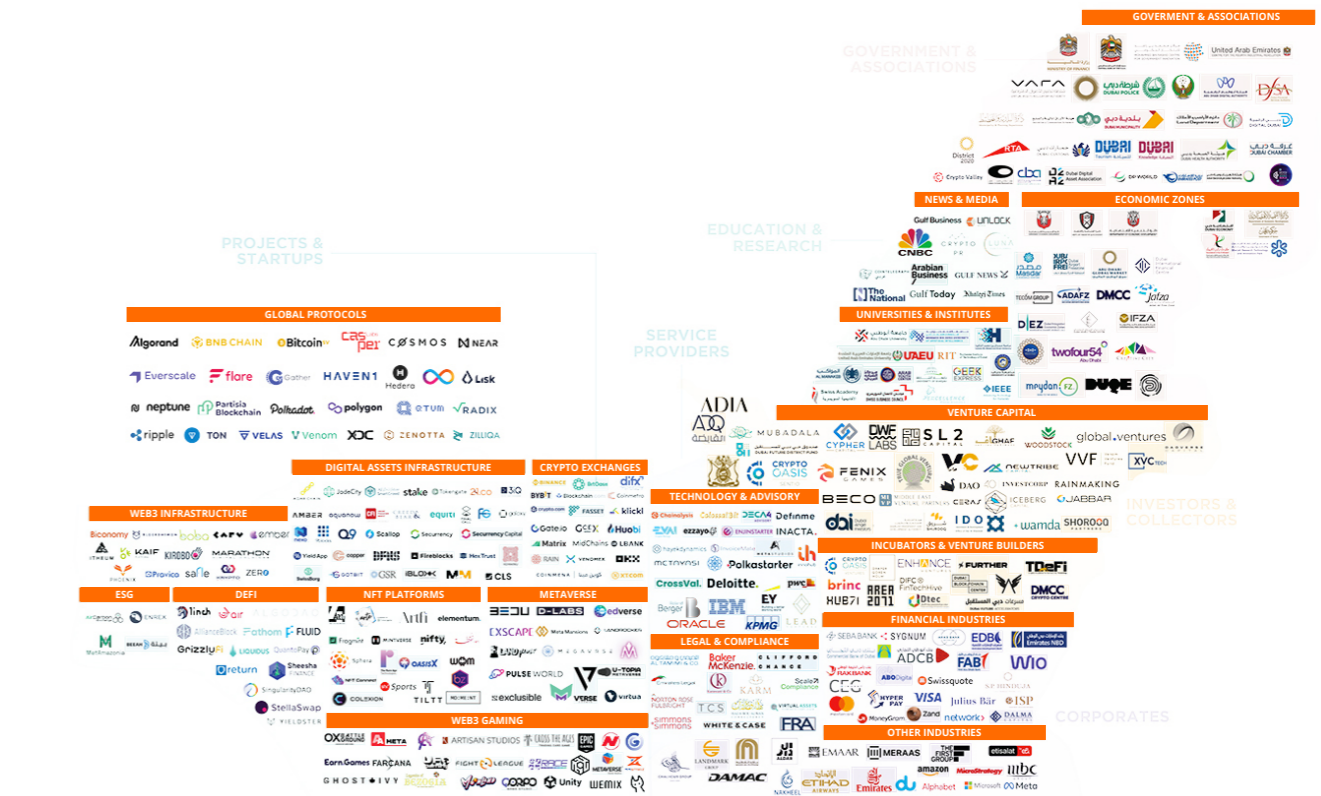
GOVERMENT & ASSOCIATIONS

GOVERNMENT & ASSOCIATIONS

United Arab Emirates

VARA

DUBAI POLICE

DFSA

DIGITAL DUBAI

RTA

DUBAI

DUBAI

District 2020

Crypto Valley

cba

Dubai Digital Asset Association

DP WORLD

NEWS & MEDIA

ECONOMIC ZONES

Gulf Business

UNLOCK

CNBC

CRYPTO PR

LUNA

EDUCATION & RESEARCH

PROJECTS & STARTUPS

Arabian Business

GULF NEWS

The National

Gulf Today

Khaleej Times

Masdar

ADAFZ

DMCC

Jafza

DIEZ

IFZA

twofour54

UNIVERSITIES & INSTITUTES

UAEU

RIT

GEEK EXPRESS

IEEE

Swiss Academy

meydan FZ

DUQE

SERVICE PROVIDERS

GLOBAL PROTOCOLS

Algorand

BNB CHAIN

Bitcoin

casper

COSMOS

NEAR

Everscale

flare

Grather

HAVEN1

Hedera

Lisk

neptune

Partisia Blockchain

Polkadot

polygon

QTUM

RADIX

ripple

TON

VELAS

Venom

XDC

ZENOTTA

ZILLIQA

ADIA

ADQ

MUBADALA

VENTURE CAPITAL

CYPHER CAPITAL

DWF LABS

SL2 CAPITAL

GHAF

WOODSTOCK

global ventures

VVF

XVC tech

DIGITAL ASSETS INFRASTRUCTURE

CRYPTO EXCHANGES

CRYPTO OASIS

FENIX GAMES

VC

NEWTRIBE

RAINMAKING

DAO

INVESTCORP

JABBAR

INVESTORS & COLLECTORS

TECHNOLOGY & ADVISORY

BECO

CERAZ

ICEBERG

dai

IDO

wamda

SHOROOQ

WEB3 INFRASTRUCTURE

JadeCity

stake

21co

BIBIT

BINANCE

BitOasis

difx

Bybit

Blockchain.com

CoinMENA

Chainalysis

Cointelegraph

DECA4

Definme

Biconomy

bobo

CARV

ember

AMBER

equiti

Fe

klickl

ezzayo

INACTA

IITHEUM

KAIF

KIROBO

MARATHON

Q9

Scallop

Securrency

Securrency Capital

FASSET

Gate.io

CEX

Huobi

Matrix

MidChains

LBANK

Polkastarter

PHOENIX

Provico

safle

ZERO

Yield App

copper

Fireblocks

Hex Trust

RAIN

VENOMEX

OKX

CrossVal.

Deloitte.

pwc

ESG

DEFI

1inch

air

Fathom

FLUID

NFT PLATFORMS

METAVERSE

Arti

elementum.

nifty.

Berger

IBM

EY

ORACLE

KPMG

LEAD

INCUBATORS & VENTURE BUILDERS

CRYPTO OASIS

ENHANCE

FURTHER

TDeFi

brinc

AREA 2071

DIFC FinTech Hive

Dtec

DMCC CRYPTO CENTRE

HUB71

BEDU

D-LABS

edverse

EXSCAPE

Meta Mansions

MEGAVERSE

AllianceBlock

Grizzly

LIQUOUS

QuantoPay

return

Sheesha FINANCE

SingularityDAO

StellaSwap

YIELDSTER

MintVerse

Ti

oasisX

WOM

NFT Connect

Sports

COLEXION

TILTT

MOMENT

PULSE WORLD

U-TOPIA

exclusible

VERSE

virtua

LEGAL & COMPLIANCE

Baker McKenzie.

CLIFFORD CHANCE

KARM

Scale Compliance

NORTON ROSE FULBRIGHT

TCS

Simmons & Simmons

WHITE & CASE

FRA

FINANCIAL INDUSTRIES

SEBA BANK

SYGNUM

EDB

Emirates NBD

ADCB

FAB

WIO

RAKBANK

ABQ Digital

Swissquote

CEG

HYPER PAY

VISA

Julius Bär

ISP

Zand

MoneyGram

network

DALMA CAPITAL

CORPORATES

WEB3 GAMING

OX BATTLE

META

ARTISAN STUDIOS

CROSS THE AGES

EPIC GAMES

Earn Games

FARCANA

FIGHT LEAGUE

SPACE

METAVERSE

GHOSTIVY

CORPO

Unity

WEMIX

OTHER INDUSTRIES

LANDMARK GROUP

ALDAR

EMAAR

MERAAS

THE FIRST GROUP

etisalat

DAMAC

NAKHEEL

ETIHAD AIRWAYS

Emirates

du

amazon

Alphabet

MicroStrategy

Meta

mbc